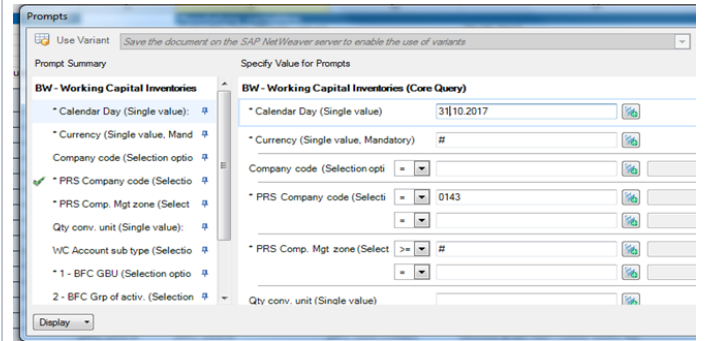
Prompts

Use Variant Save the document on the SAP NetWeaver server to enable the use of variants

Prompt Summary

BW - Working Capital Inventories

* Calendar Day (Single value):

* Currency (Single value, Mand

Company code (Selection optio

* PRS Company code (Selectio

* PRS Comp. Mgt zone (Select

Qty conv. unit (Single value):

WC Account sub type (Selectio

* 1 - BFC GBU (Selection optio

2 - BFC Grp of activ. (Selection

Specify Value for Prompts

BW - Working Capital Inventories (Core Query)

* Calendar Day (Single value) 31.10.2017

* Currency (Single value, Mandatory) #

Company code (Selection opti =

* PRS Company code (Selecti = 0143

=

* PRS Comp. Mgt zone (Select >= #

=

Qty conv. unit (Single value)

Display